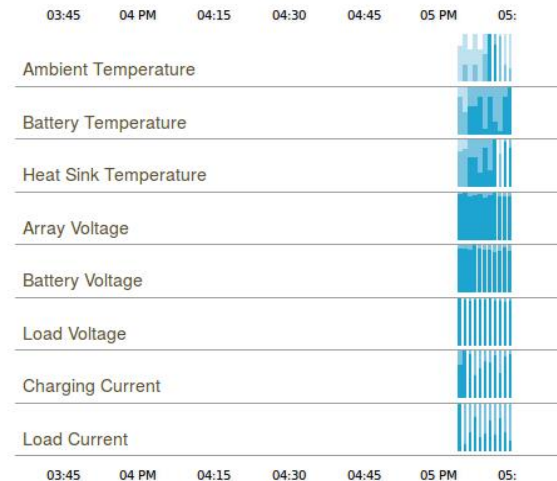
03:45 04 PM 04:15 04:30 04:45 05 PM 05:

Ambient Temperature

Battery Temperature

Heat Sink Temperature

Array Voltage

Battery Voltage

Load Voltage

Charging Current

Load Current

03:45 04 PM 04:15 04:30 04:45 05 PM 05: